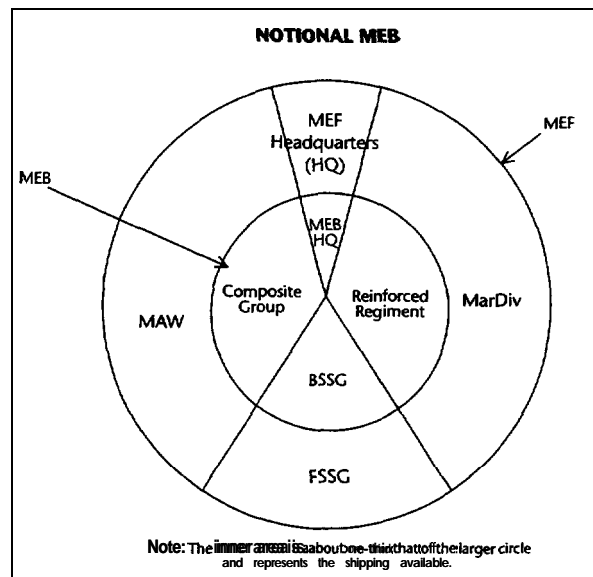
NOTIONAL MEB

MEF Headquarters (HQ)

MEF

MEB

MEB HQ

Composite Group

Reinforced Regiment

MAW

MarDiv

BSSG

FSSG

Note: The inner area is about one-third that of the larger circle and represents the shipping available.